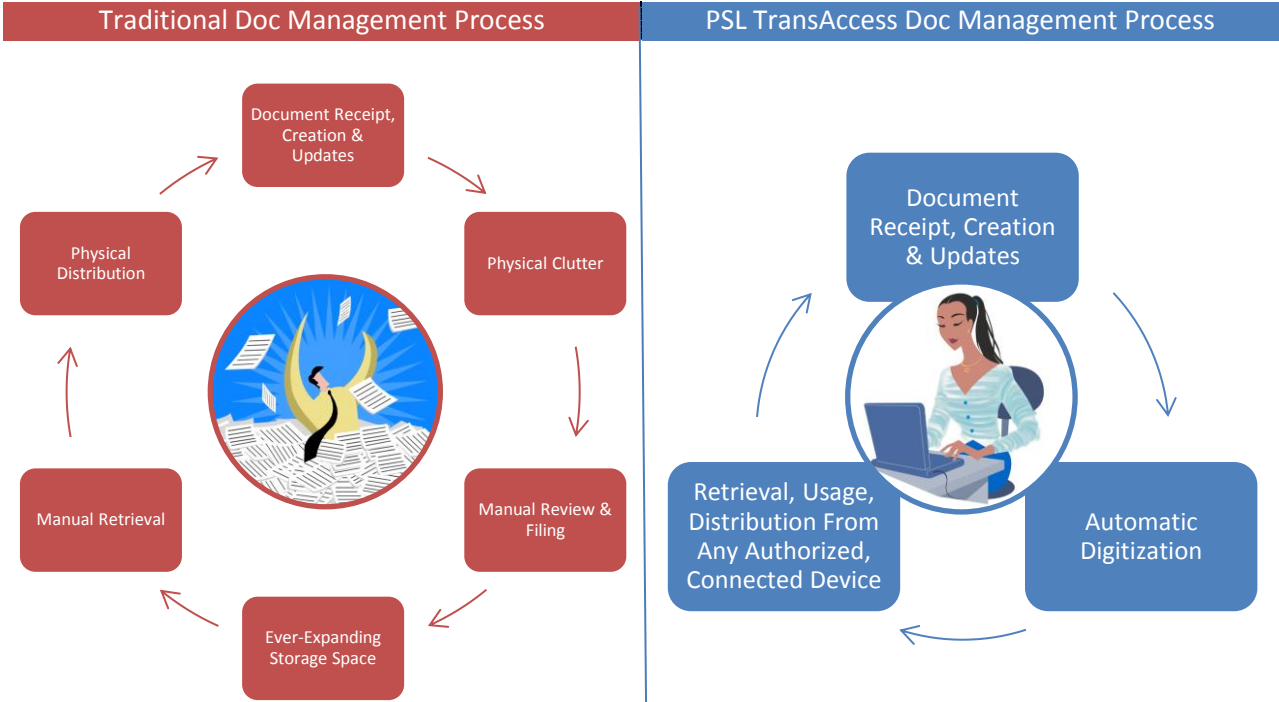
Traditional Doc Management Process

Document Receipt, Creation & Updates

Physical Clutter

Manual Review & Filing

Ever-Expanding Storage Space

Manual Retrieval

Physical Distribution

PSL TransAccess Doc Management Process

Document Receipt, Creation & Updates

Automatic Digitization

Retrieval, Usage, Distribution From Any Authorized, Connected Device